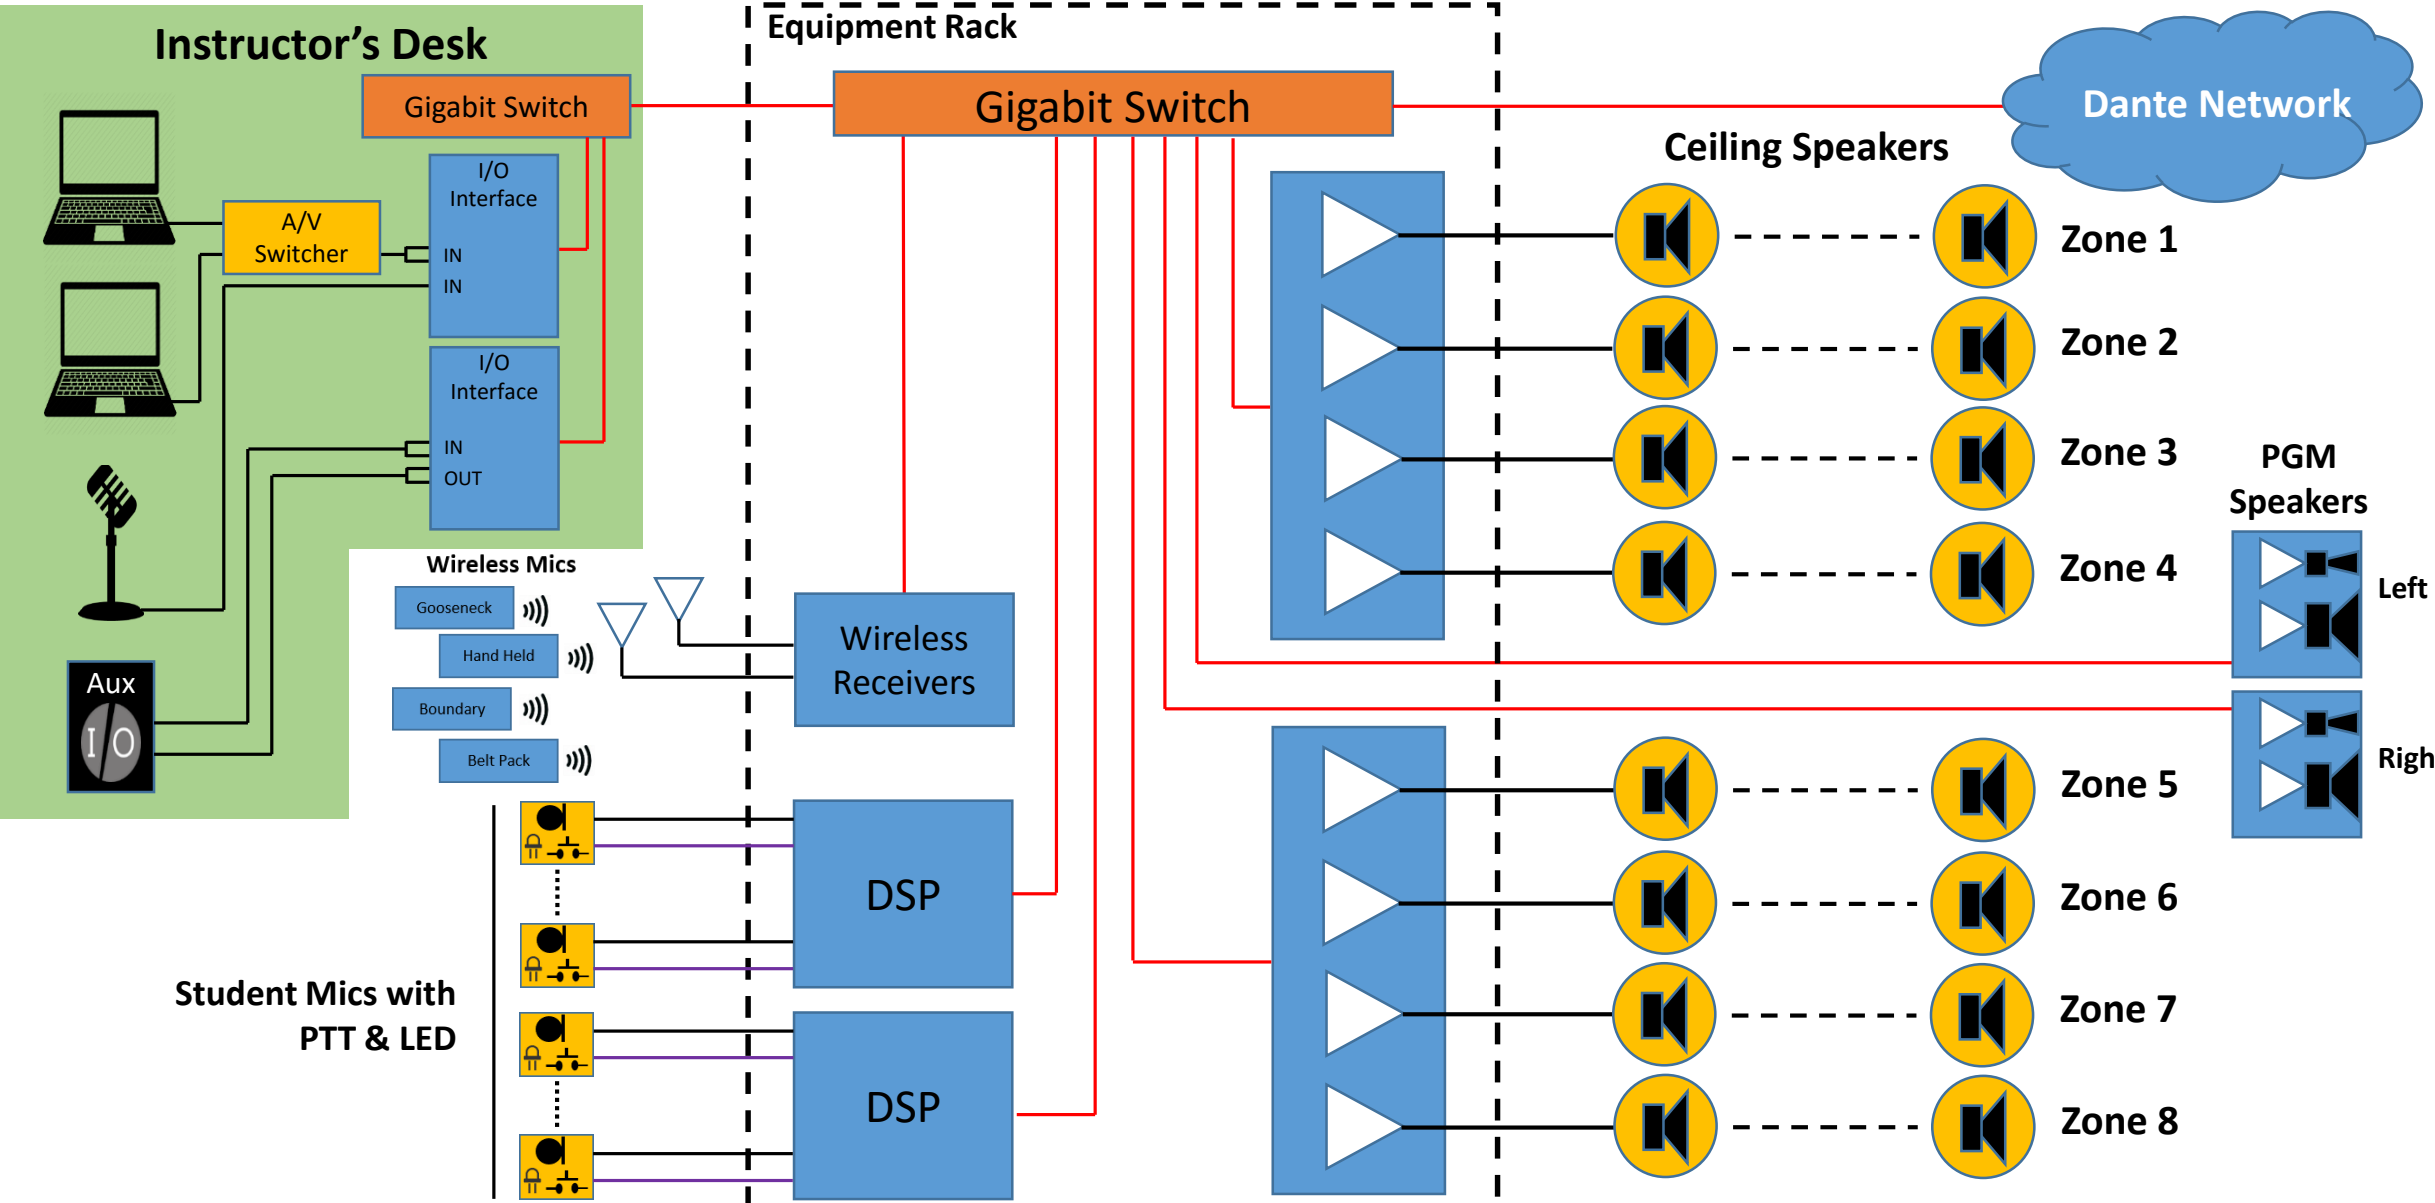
Instructor's Desk

Gigabit Switch

A/V Switcher

I/O Interface

IN

IN

I/O Interface

IN

OUT

Aux

I/O

Wireless Mics

Gooseneck

Hand Held

Boundary

Belt Pack

Student Mics with PTT & LED

Equipment Rack

Gigabit Switch

Wireless Receivers

DSP

DSP

Dante Network

Ceiling Speakers

Zone 1

Zone 2

Zone 3

Zone 4

PGM Speakers

Left

Righ

Zone 5

Zone 6

Zone 7

Zone 8